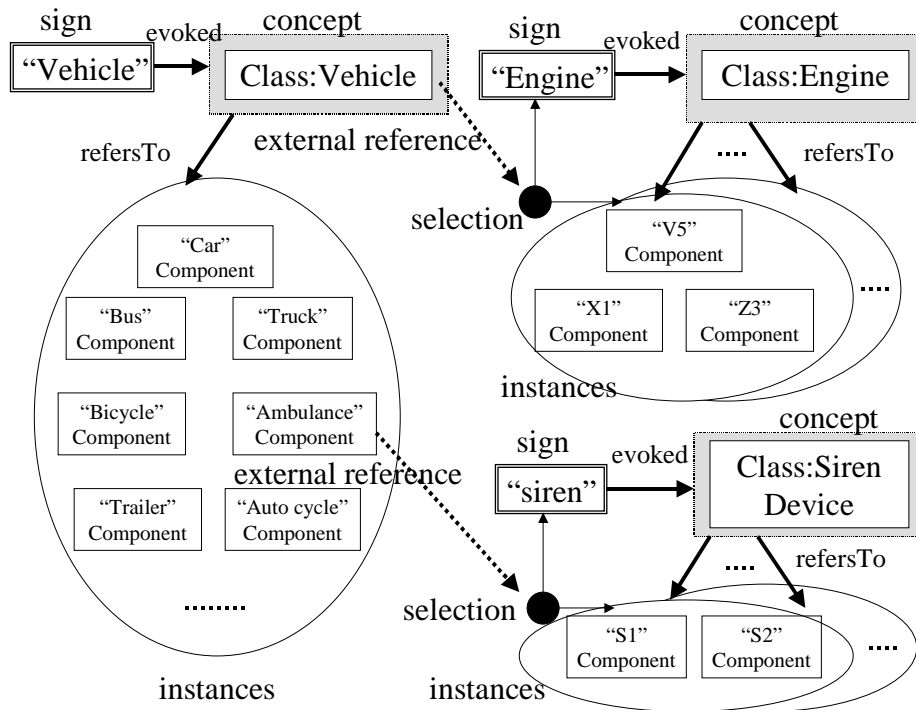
sign
evoked
concept
"Vehicle"
Class:Vehicle
sign
evoked
concept
"Engine"
Class:Engine
refersTo
external reference
....
refersTo
selection
"V5" Component
"Car" Component
"X1" Component
"Z3" Component
....
"Bus" Component
"Truck" Component
instances
"Bicycle" Component
"Ambulance" Component
concept
sign
evoked
external reference
Class:Siren Device
"siren"
"Trailer" Component
"Auto cycle" Component
....
refersTo
.......
selection
"S1" Component
"S2" Component
....
instances
instances